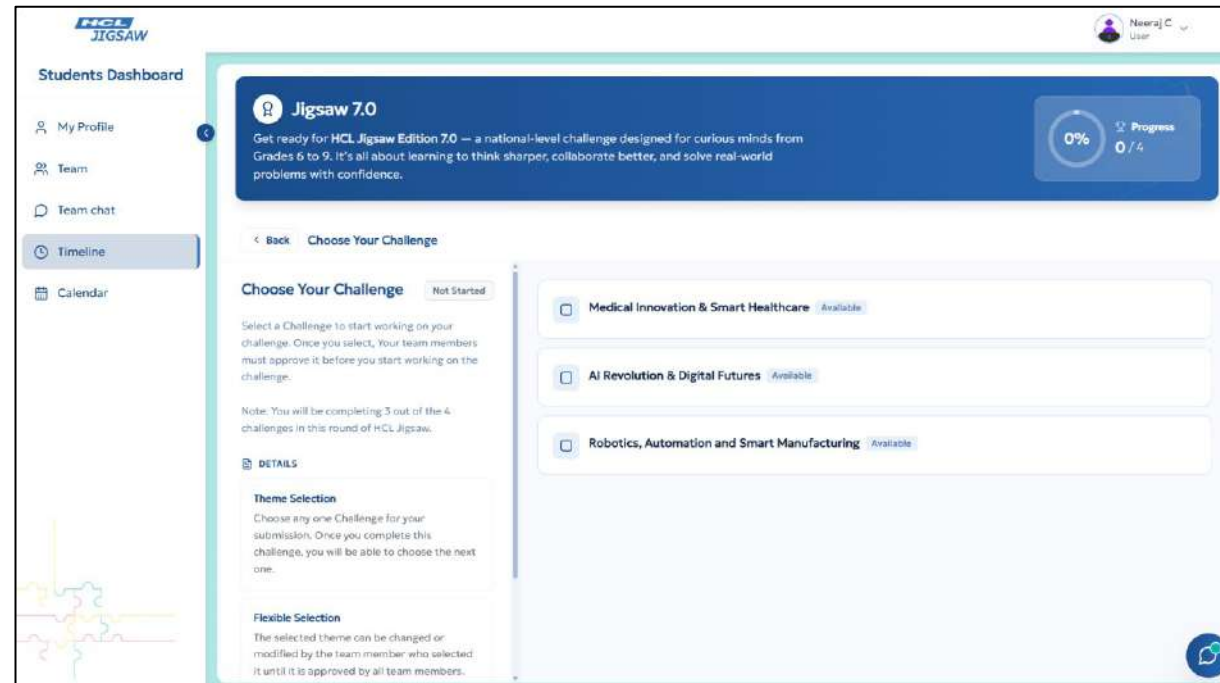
HCL JIGSAW

Neeraj C
User

Students Dashboard

My Profile

Team

Team chat

Timeline

Calendar

Jigsaw 7.0

Get ready for HCL Jigsaw Edition 7.0 — a national-level challenge designed for curious minds from Grades 6 to 9. It's all about learning to think sharper, collaborate better, and solve real-world problems with confidence.

0%

Progress
0/4

< Back Choose Your Challenge

Choose Your Challenge Not Started

Select a Challenge to start working on your challenge. Once you select, Your team members must approve it before you start working on the challenge.

Note: You will be completing 3 out of the 4 challenges in this round of HCL Jigsaw.

DETAILS

Theme Selection
Choose any one Challenge for your submission. Once you complete this challenge, you will be able to choose the next one.

Flexible Selection
The selected theme can be changed or modified by the team member who selected it until it is approved by all team members.

Medical Innovation & Smart Healthcare Available

AI Revolution & Digital Futures Available

Robotics, Automation and Smart Manufacturing Available